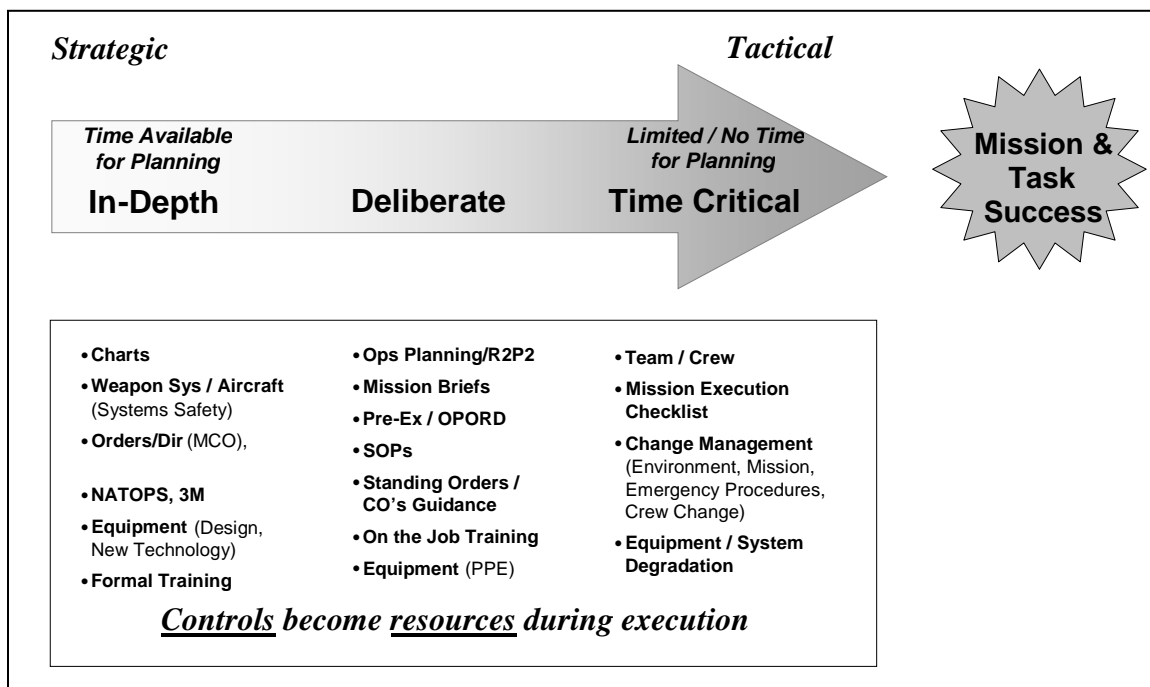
Strategic

Tactical

Time Available for Planning

In-Depth

Deliberate

Limited / No Time for Planning

Time Critical

Mission & Task Success

• Charts
• Weapon Sys / Aircraft (Systems Safety)
• Orders/Dir (MCO),
• NATOPS, 3M
• Equipment (Design, New Technology)
• Formal Training

• Ops Planning/R2P2
• Mission Briefs
• Pre-Ex / OPORD
• SOPs
• Standing Orders / CO's Guidance
• On the Job Training
• Equipment (PPE)

• Team / Crew
• Mission Execution Checklist
• Change Management (Environment, Mission, Emergency Procedures, Crew Change)
• Equipment / System Degradation

Controls become resources during execution